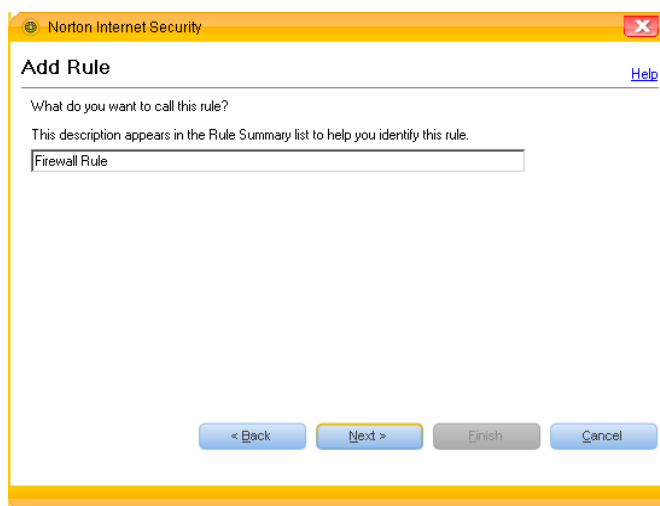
Norton Internet Security

Add Rule

Help

What do you want to call this rule?

This description appears in the Rule Summary list to help you identify this rule.

Firewall Rule

< Back

Next >

Finish

Cancel